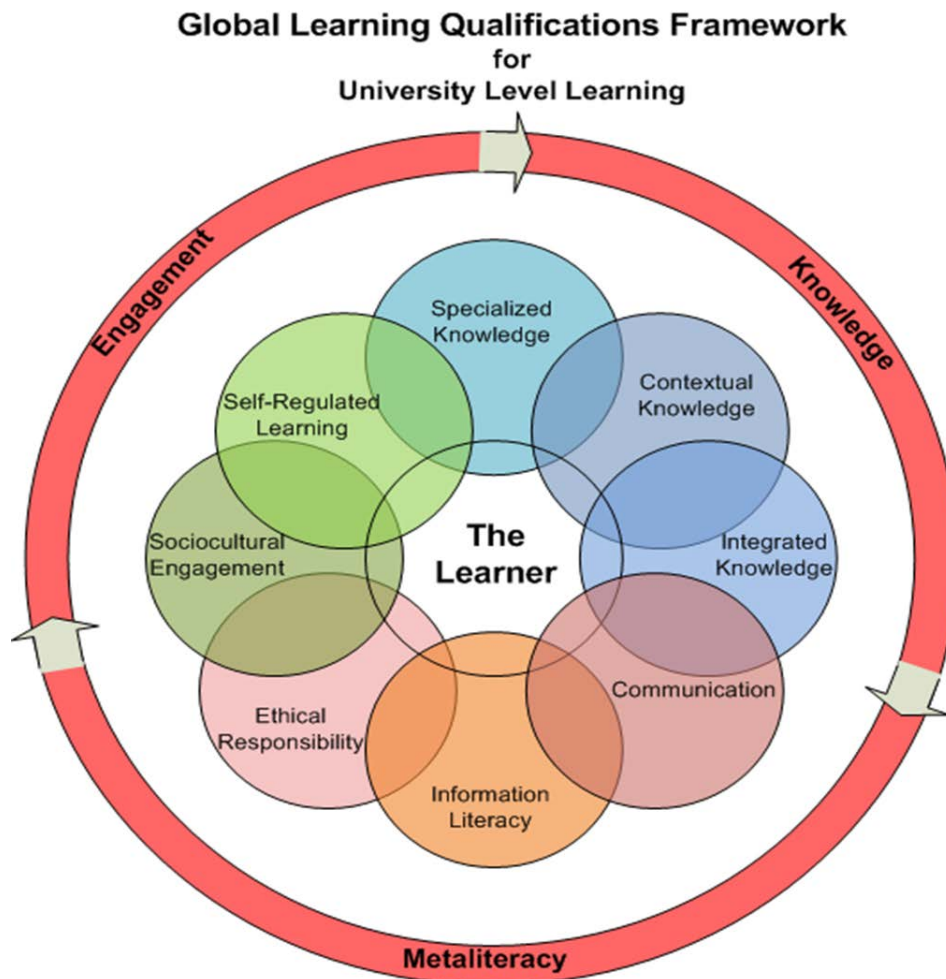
Global Learning Qualifications Framework
for
University Level Learning

Engagement

Knowledge

Specialized Knowledge

Self-Regulated Learning

Contextual Knowledge

Sociocultural Engagement

The Learner

Integrated Knowledge

Communication

Ethical Responsibility

Information Literacy

Metaliteracy